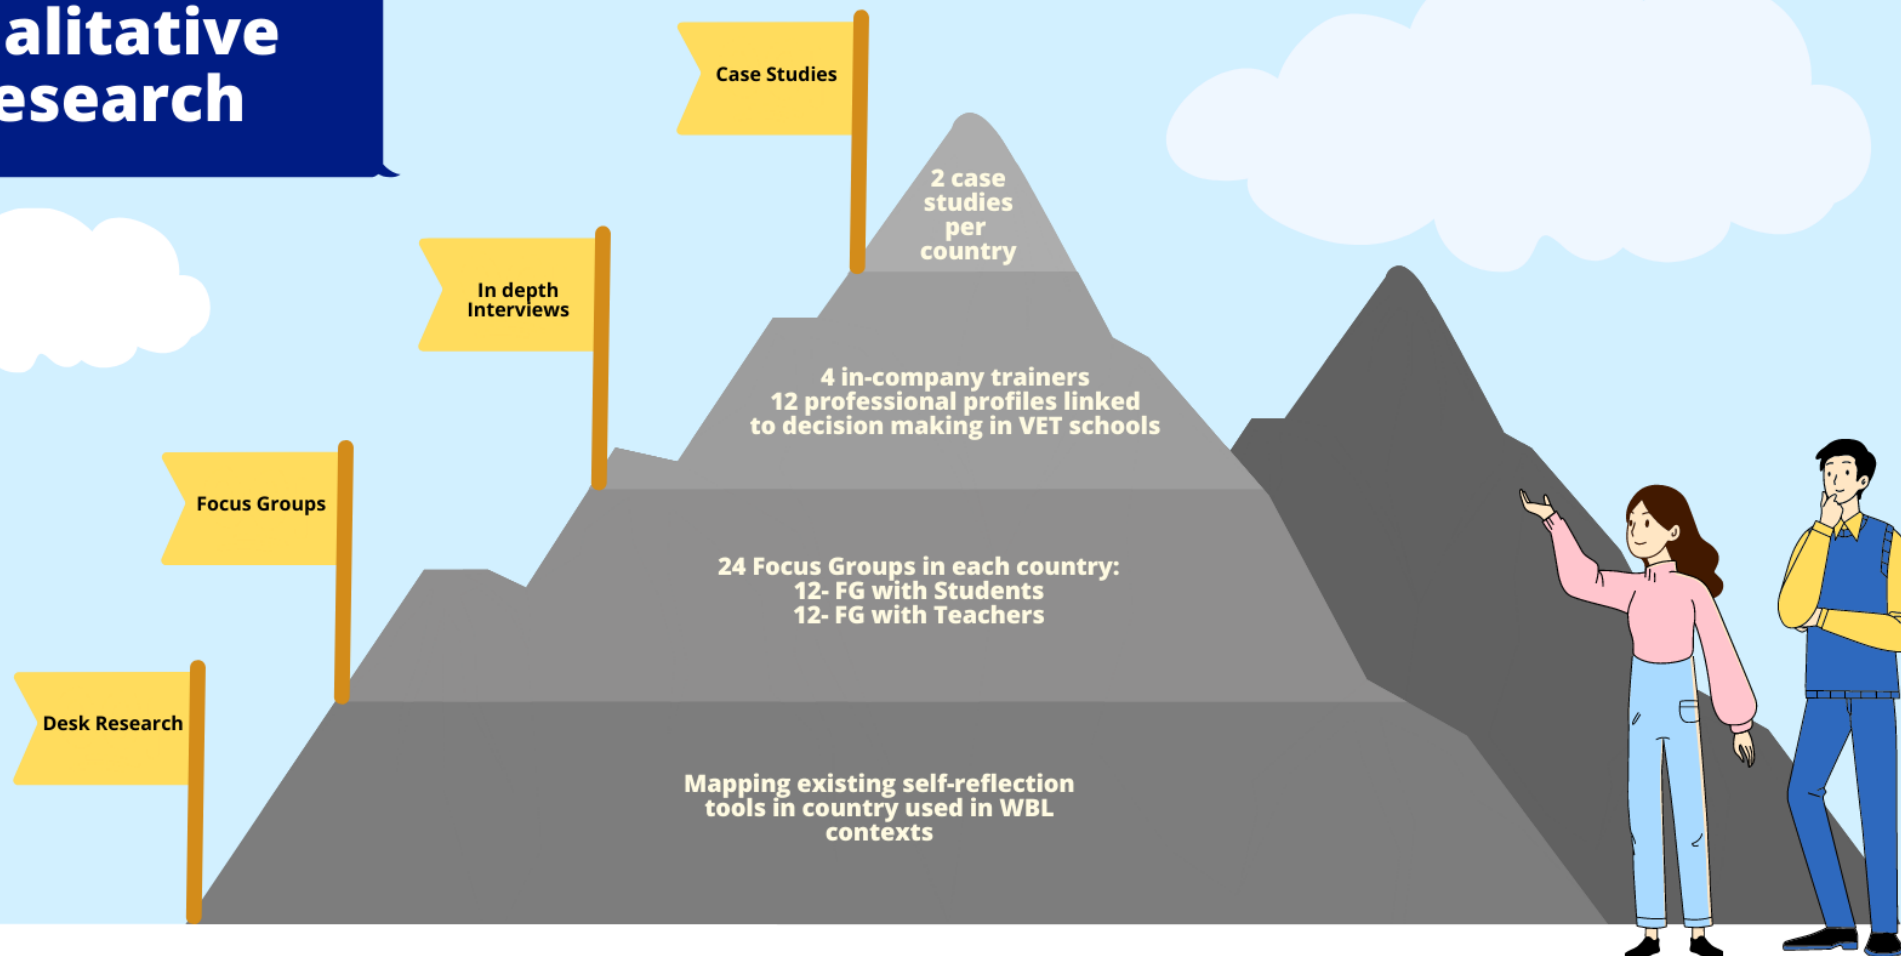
alitative
esearch

Case Studies

2 case studies per country

In depth Interviews

4 in-company trainers
12 professional profiles linked to decision making in VET schools

Focus Groups

24 Focus Groups in each country:
12- FG with Students
12- FG with Teachers

Desk Research

Mapping existing self-reflection tools in country used in WBL contexts